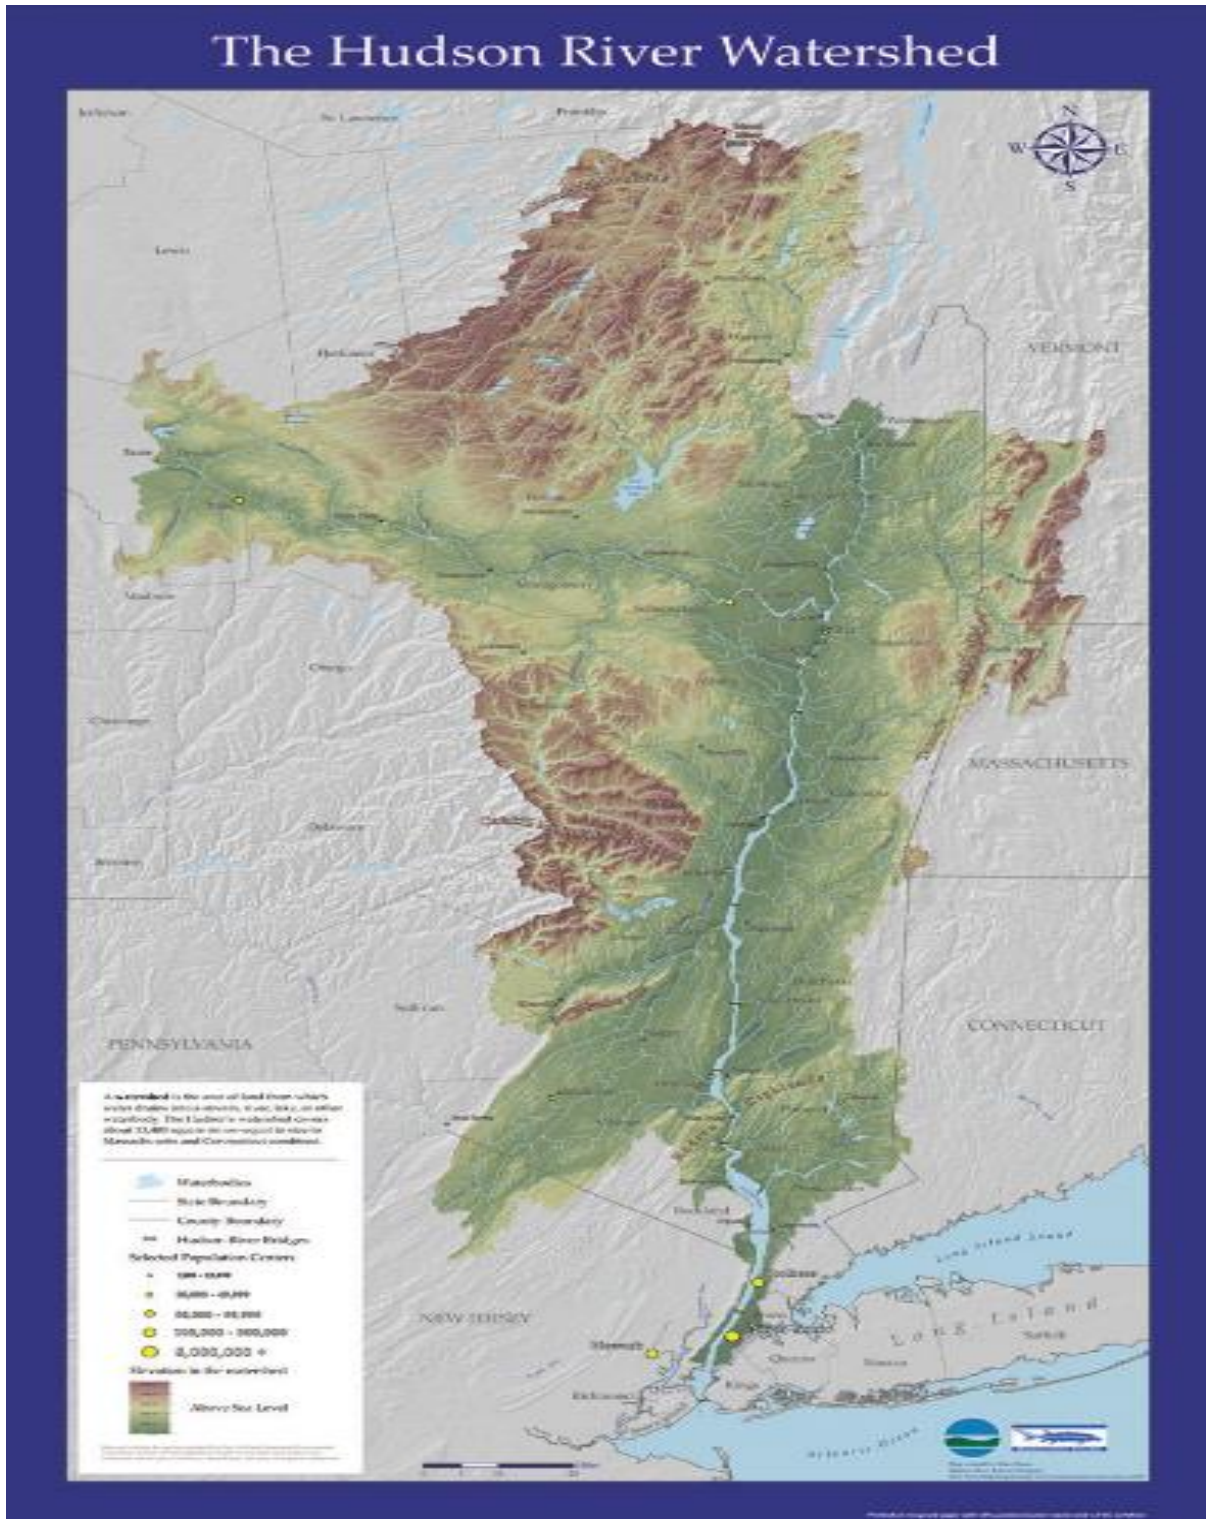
The Hudson River Watershed

N
W E
S

Jefferson
St. Lawrence
Franklin
Lewis
Herkimer
VERMONT
Madison
Otsego
Chenango
Delaware
Broome
Sullivan
MASSACHUSETTS
CONNECTICUT
PENNSYLVANIA
NEW JERSEY
Rockland
Yonkers
Newark
Queens
Kings
Nassau
Richmond
Suffolk
Long Island Sound
Long Island
Atlantic Ocean

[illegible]

Waterbodies
State Boundary
County Boundary
Hudson River Bridges
Selected Population Centers
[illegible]
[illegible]
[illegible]
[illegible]
2,000,000 +
Elevation in the watershed
Above Sea Level